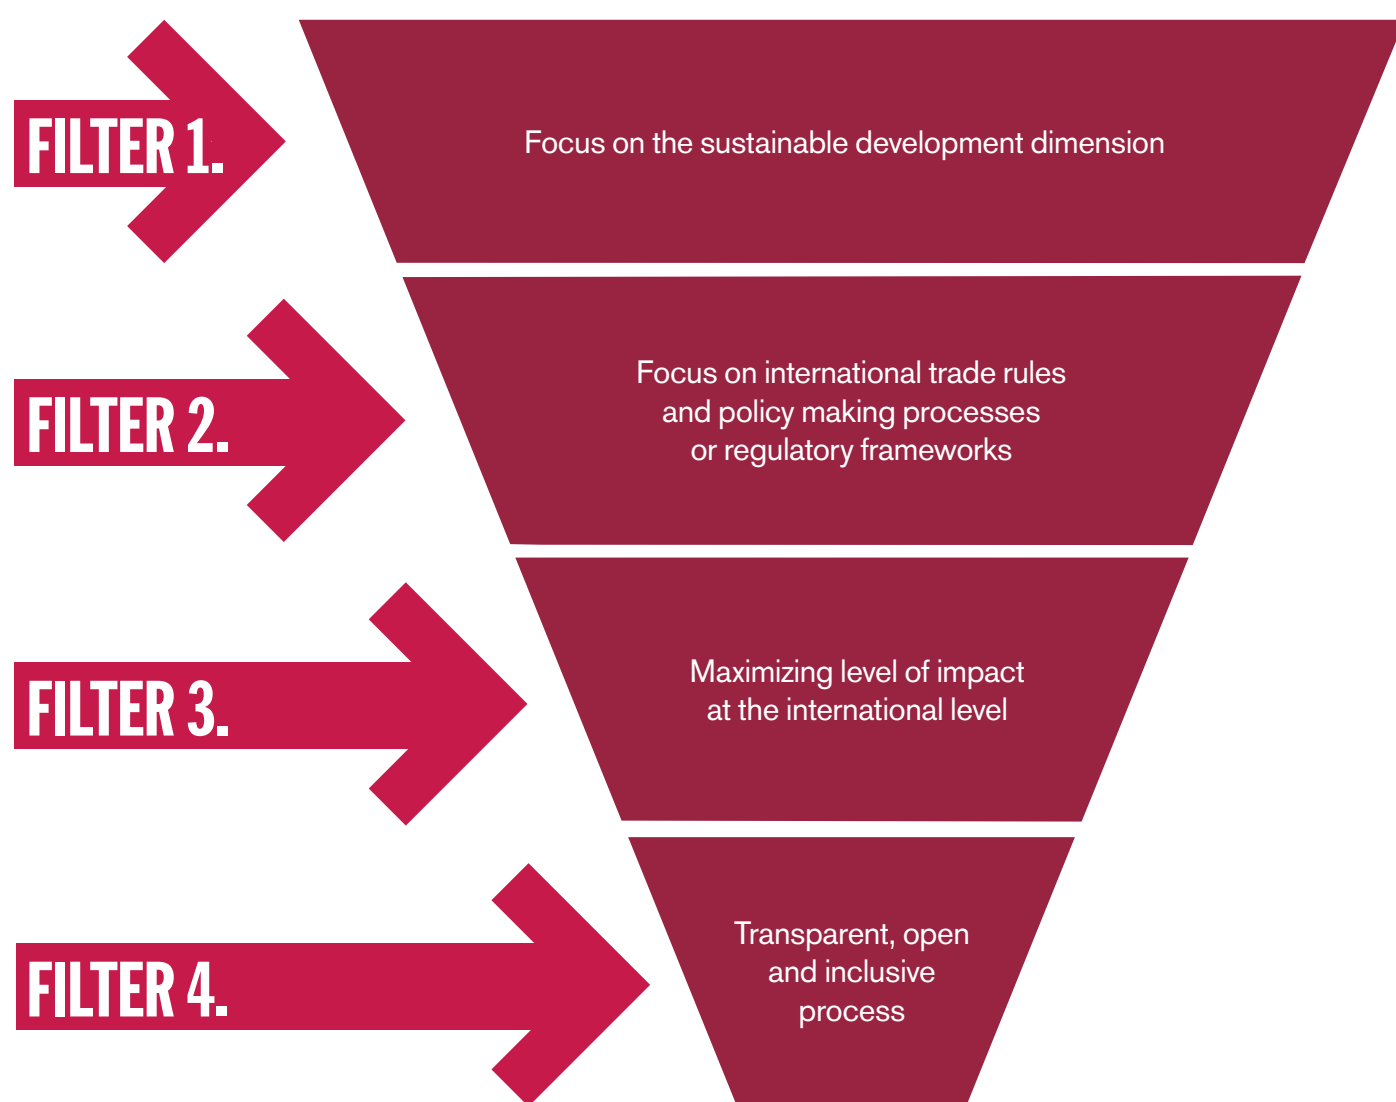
FILTER 1.

Focus on the sustainable development dimension

FILTER 2.

Focus on international trade rules and policy making processes or regulatory frameworks

FILTER 3.

Maximizing level of impact at the international level

FILTER 4.

Transparent, open and inclusive process